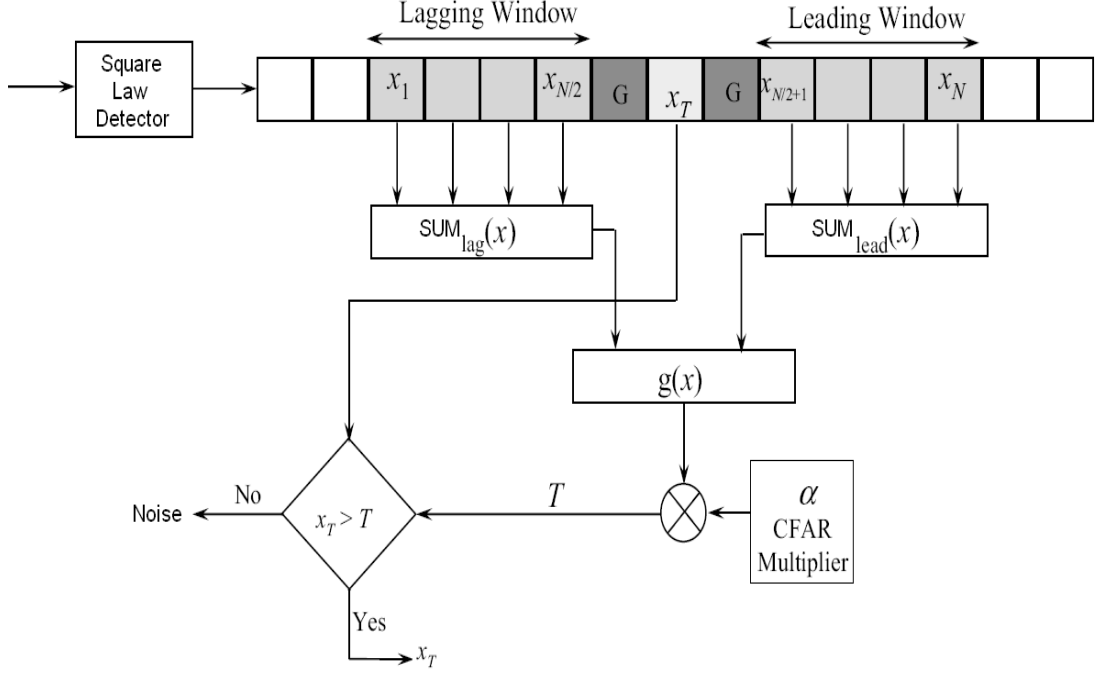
Lagging Window

Leading Window

Square Law Detector

$x_1$

$x_{N/2}$

G

$x_T$

G

$x_{N/2+1}$

$x_N$

$\text{SUM}_{\text{lag}}(x)$

$\text{SUM}_{\text{lead}}(x)$

g($x$)

Noise

No

$x_T > T$

$T$

$\alpha$
CFAR Multiplier

Yes

$x_T$